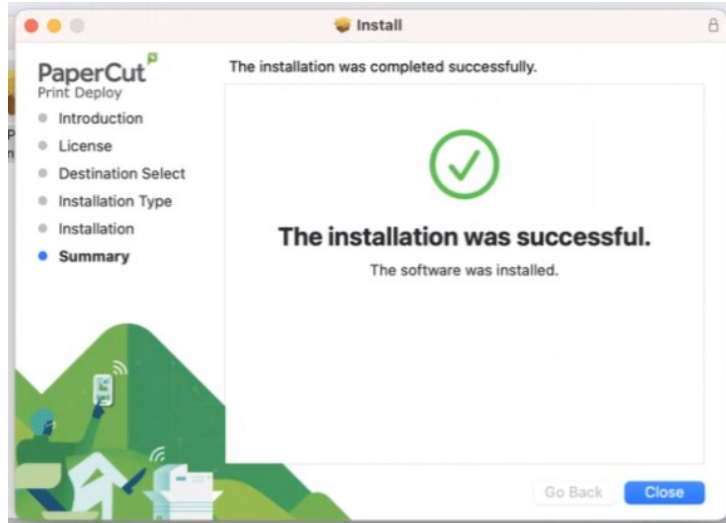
Install

PaperCut
Print Deploy

Introduction
License
Destination Select
Installation Type
Installation
Summary

The installation was completed successfully.

The installation was successful.

The software was installed.

Go Back
Close